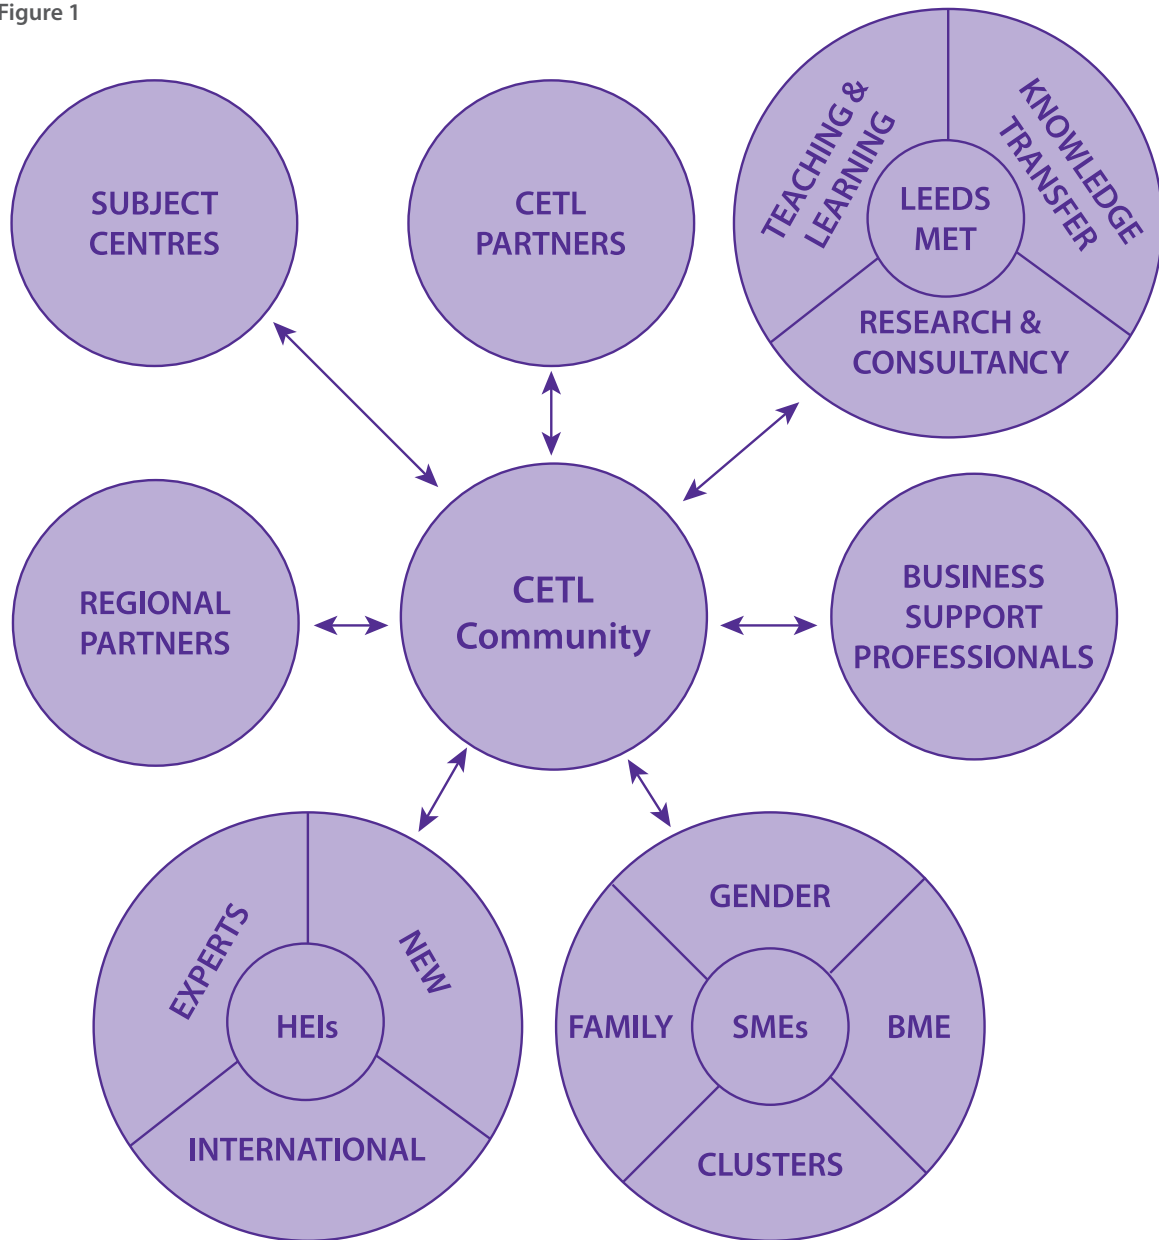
Figure 1

SUBJECT CENTRES

CETL PARTNERS

TEACHING & LEARNING

KNOWLEDGE TRANSFER

LEEDS MET

RESEARCH & CONSULTANCY

REGIONAL PARTNERS

CETL Community

BUSINESS SUPPORT PROFESSIONALS

EXPERTS

NEW

HEIs

INTERNATIONAL

GENDER

FAMILY

SMEs

BME

CLUSTERS